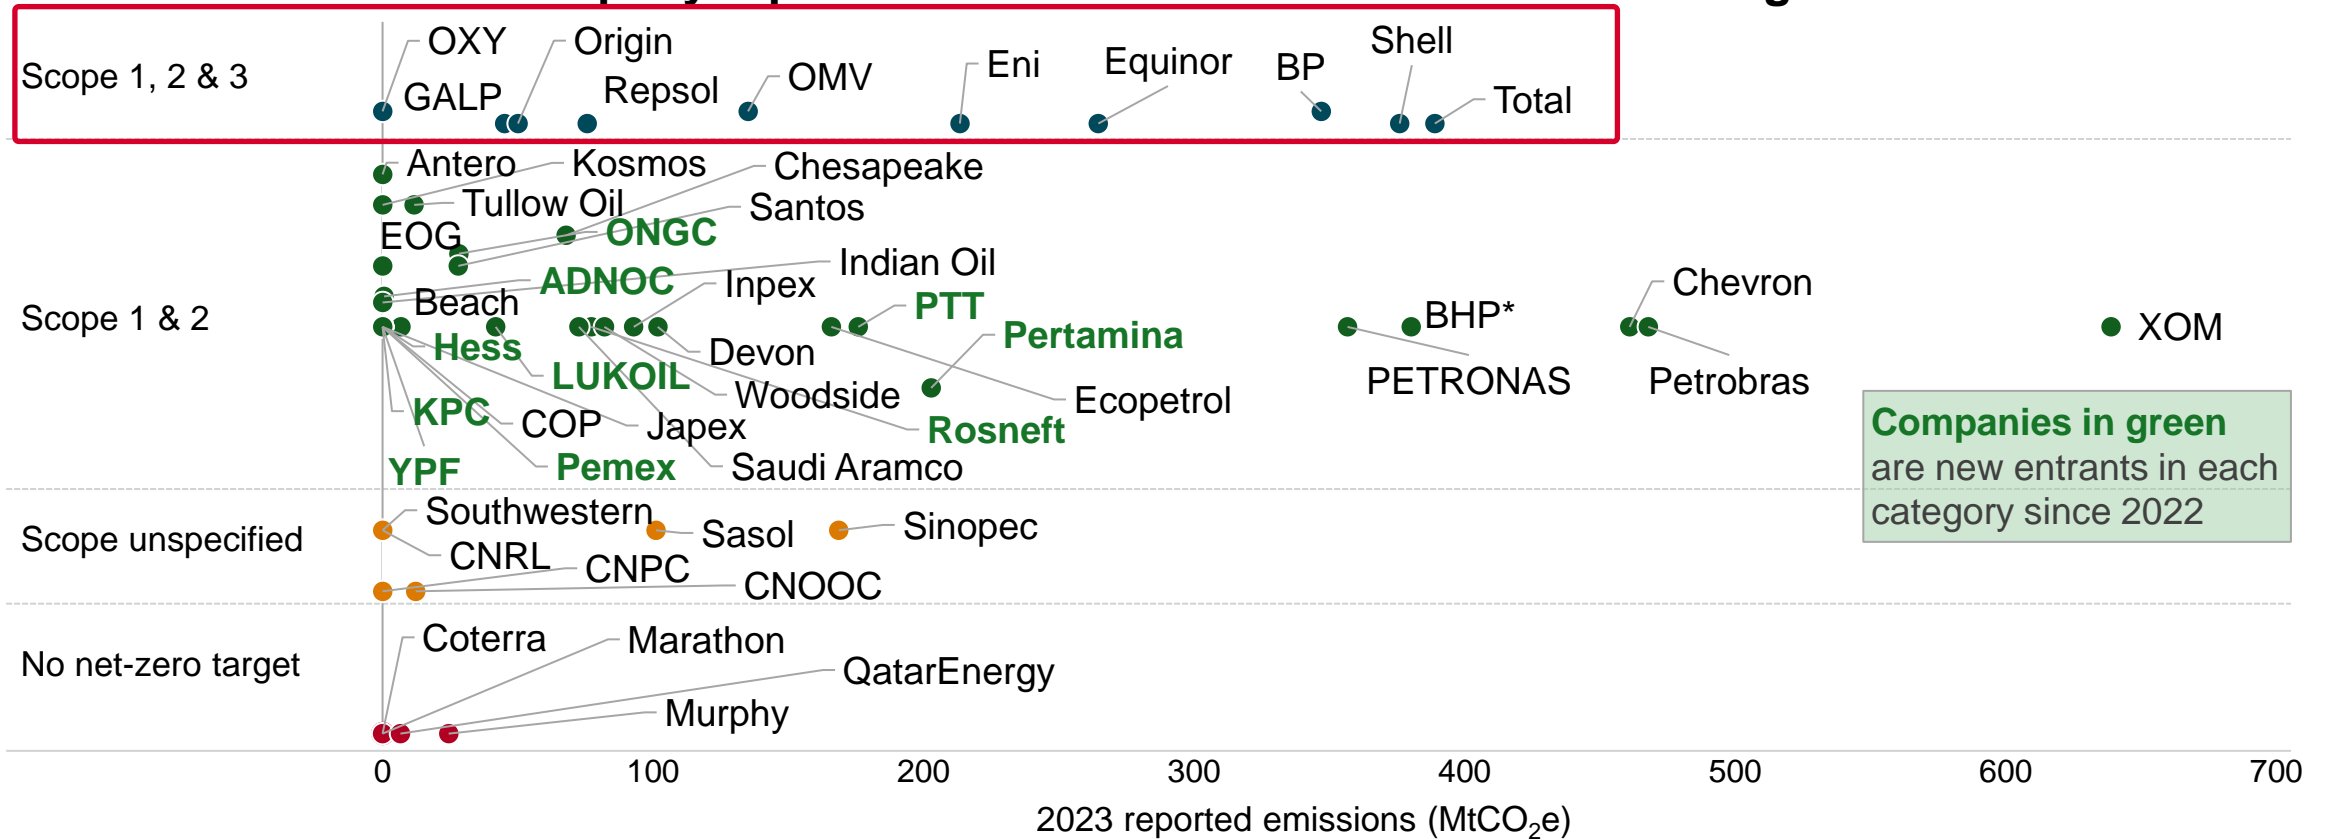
Scope 1, 2 & 3

OXY
Origin
GALP
Repsol
OMV
Eni
Equinor
BP
Shell
Total

Scope 1 & 2

Antero
Kosmos
Chesapeake
Tullow Oil
Santos
EOG
ONGC
Indian Oil
ADNOC
Inpex
Beach
PTT
Chevron
BHP*
XOM
Hess
Pertamina
Devon
LUKOIL
PETRONAS
Petrobras
Woodside
Ecopetrol
KPC
COP
Japex
Rosneft
YPF
Pemex
Saudi Aramco

Companies in green are new entrants in each category since 2022

Scope unspecified

Southwestern
Sasol
Sinopec
CNRL
CNPC
CNOOC

No net-zero target

Coterra
Marathon
QatarEnergy
Murphy

0
100
200
300
400
500
600
700
2023 reported emissions ($MtCO_2e$)